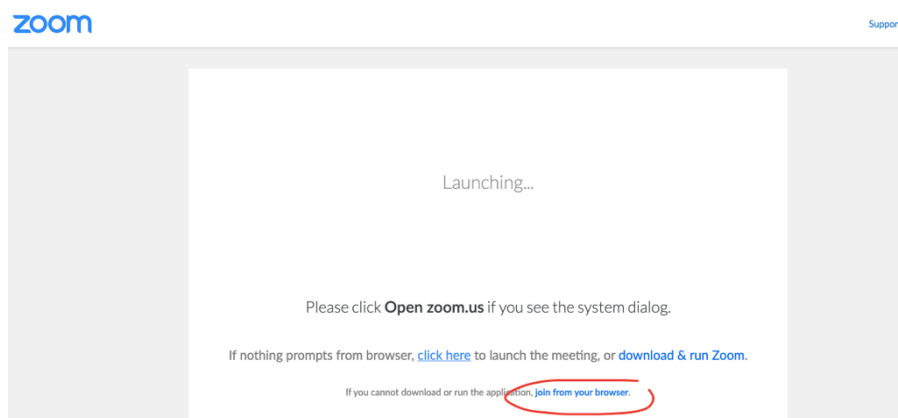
zoom

Suppor

Launching...

Please click Open zoom.us if you see the system dialog.

If nothing prompts from browser, click here to launch the meeting, or download & run Zoom.

If you cannot download or run the application, join from your browser.